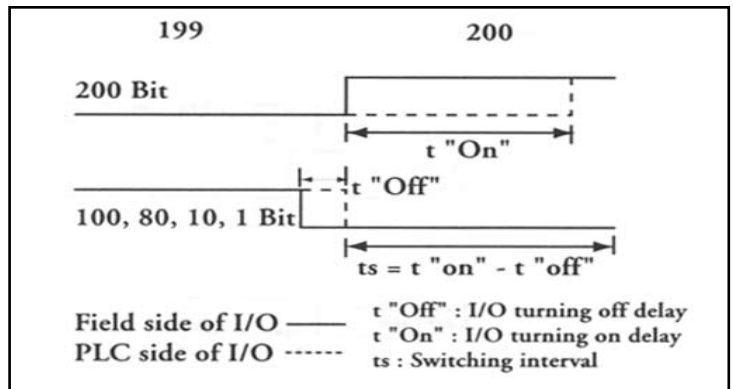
199

200

200 Bit

t "On"

t "Off"

100, 80, 10, 1 Bit

ts = t "on" - t "off"

Field side of I/O ——

PLC side of I/O ------

t "Off" : I/O turning off delay

t "On" : I/O turning on delay

ts : Switching interval